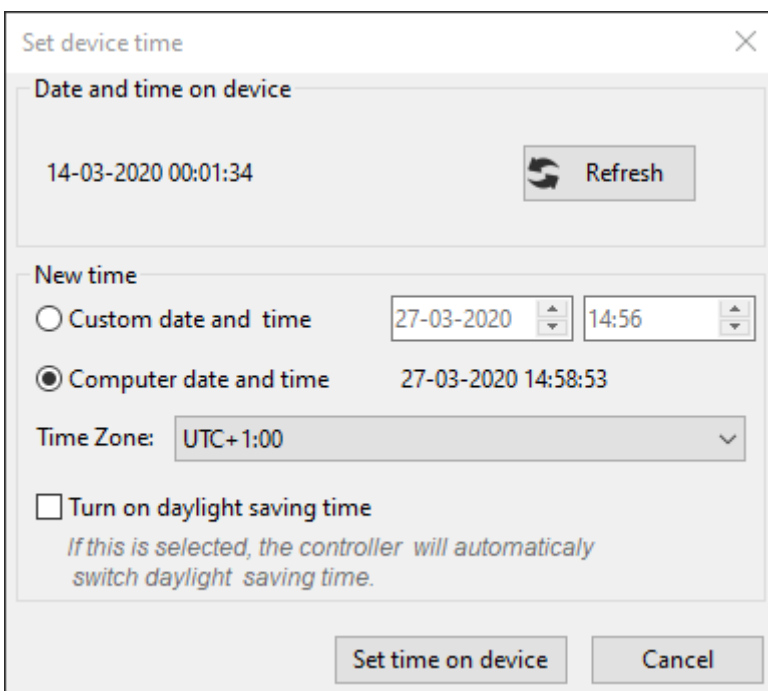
Set device time

Date and time on device

14-03-2020 00:01:34

Refresh

New time

Custom date and time

27-03-2020

14:56

Computer date and time

27-03-2020 14:58:53

Time Zone:

UTC+1:00

Turn on daylight saving time

If this is selected, the controller will automaticaly switch daylight saving time.

Set time on device

Cancel